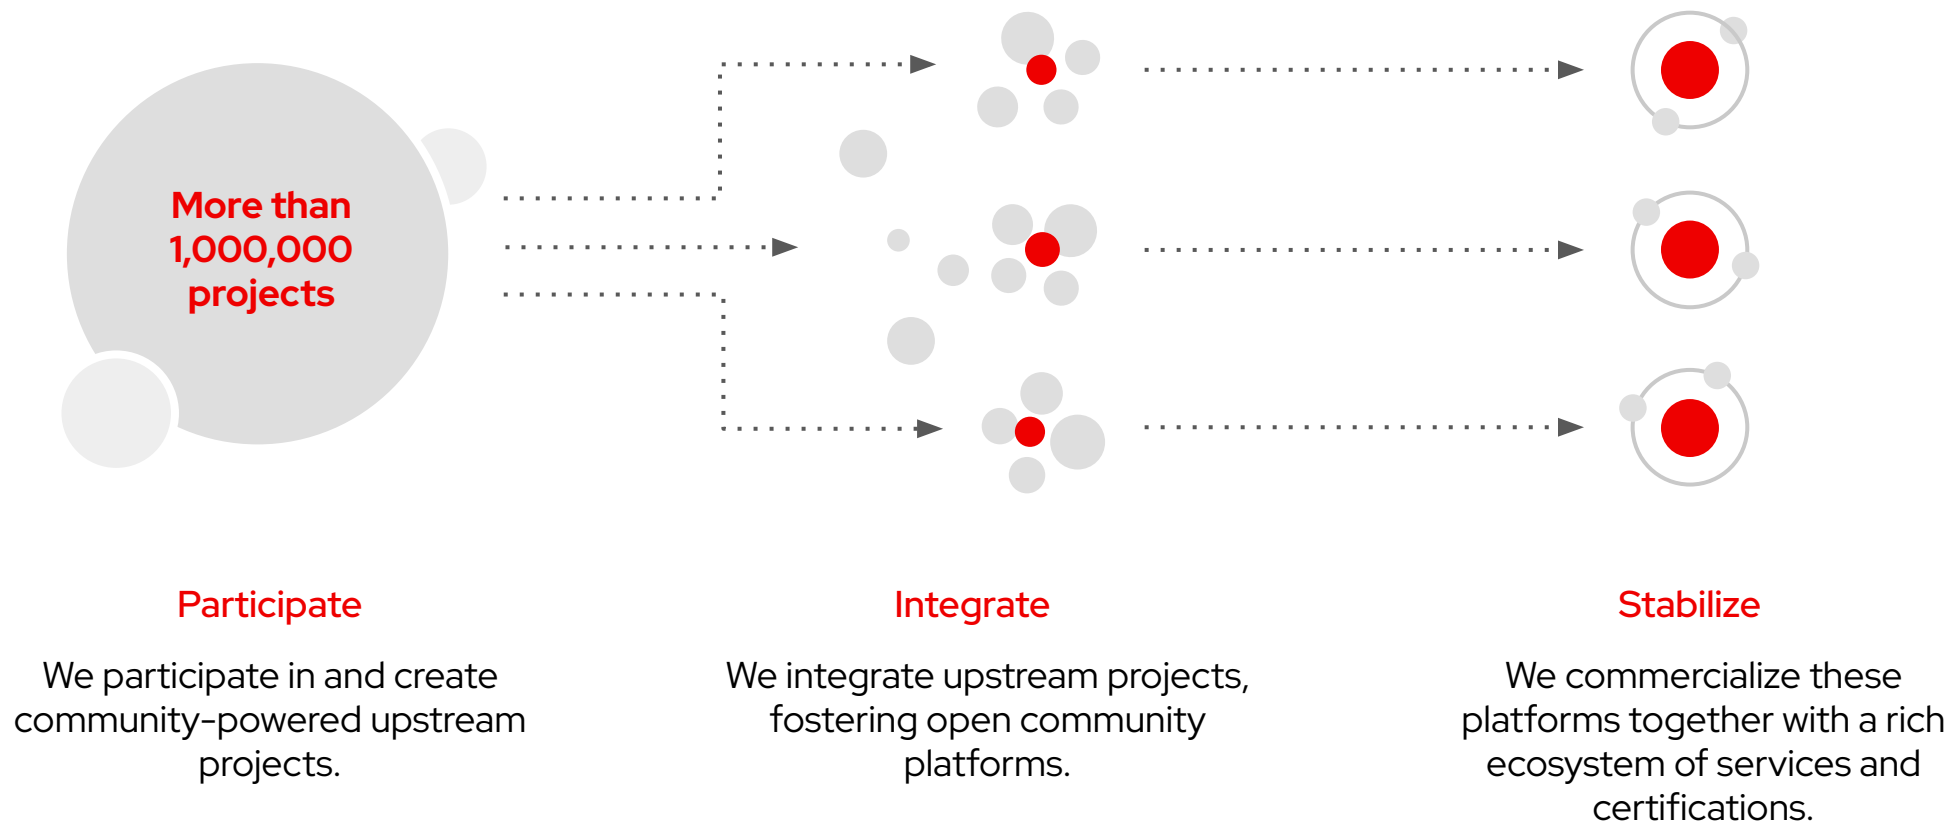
More than 1,000,000 projects

Participate

We participate in and create community-powered upstream projects.

Integrate

We integrate upstream projects, fostering open community platforms.

Stabilize

We commercialize these platforms together with a rich ecosystem of services and certifications.